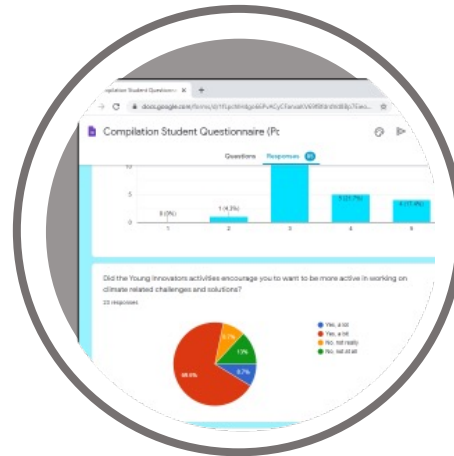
Compilation Student Questionnaire (Pc

Questions Responses

0 (0%)
1 (4.3%)
5 (21.7%)
4 (17.4%)

1 2 3 4 5

Did the Young Innovators activities encourage you to want to be more active in working on climate related challenges and solutions?

23 responses

Yes, a lot
Yes, a bit
No, not really
No, not at all

8.7%
13%
65.6%